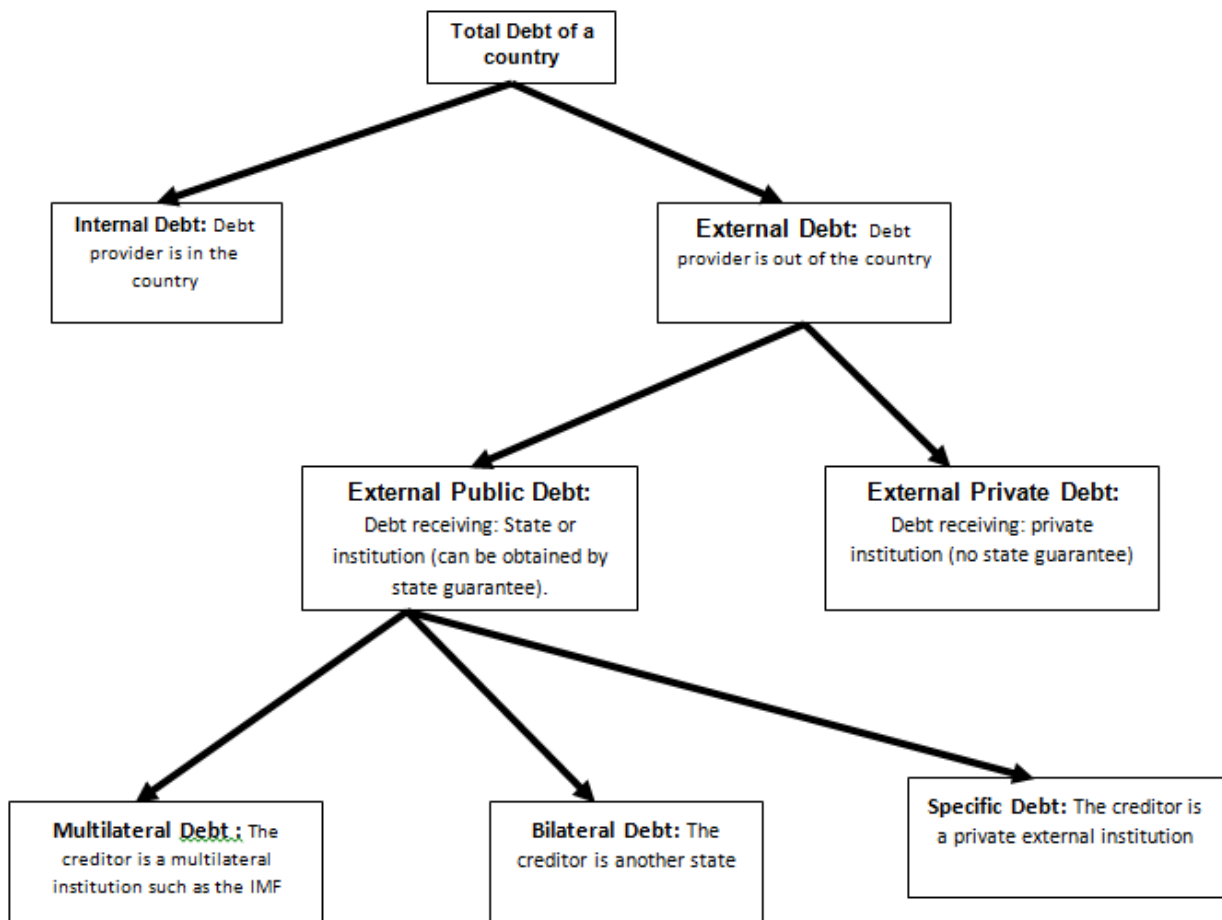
Total Debt of a country

Internal Debt: Debt provider is in the country

External Debt: Debt provider is out of the country

External Public Debt: Debt receiving: State or institution (can be obtained by state guarantee).

External Private Debt: Debt receiving: private institution (no state guarantee)

Multilateral Debt : The creditor is a multilateral institution such as the IMF

Bilateral Debt: The creditor is another state

Specific Debt: The creditor is a private external institution